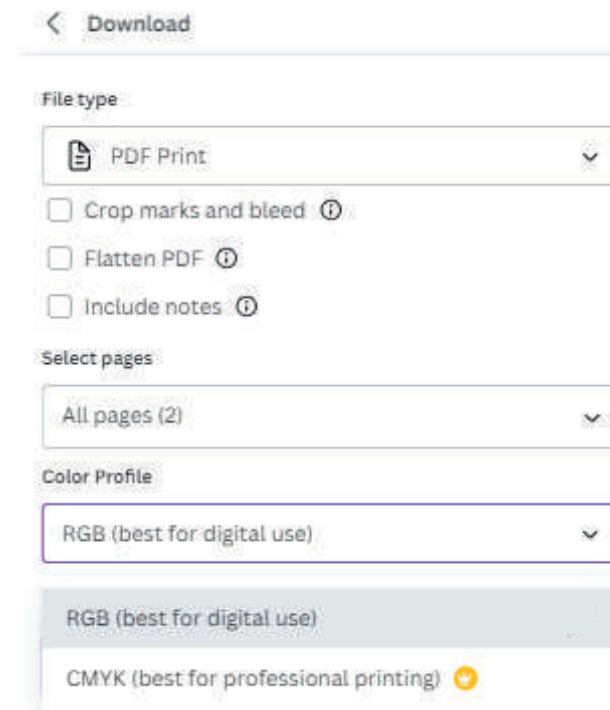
Download

File type

PDF Print

Crop marks and bleed

Flatten PDF

Include notes

Select pages

All pages (2)

Color Profile

RGB (best for digital use)

RGB (best for digital use)

CMYK (best for professional printing)